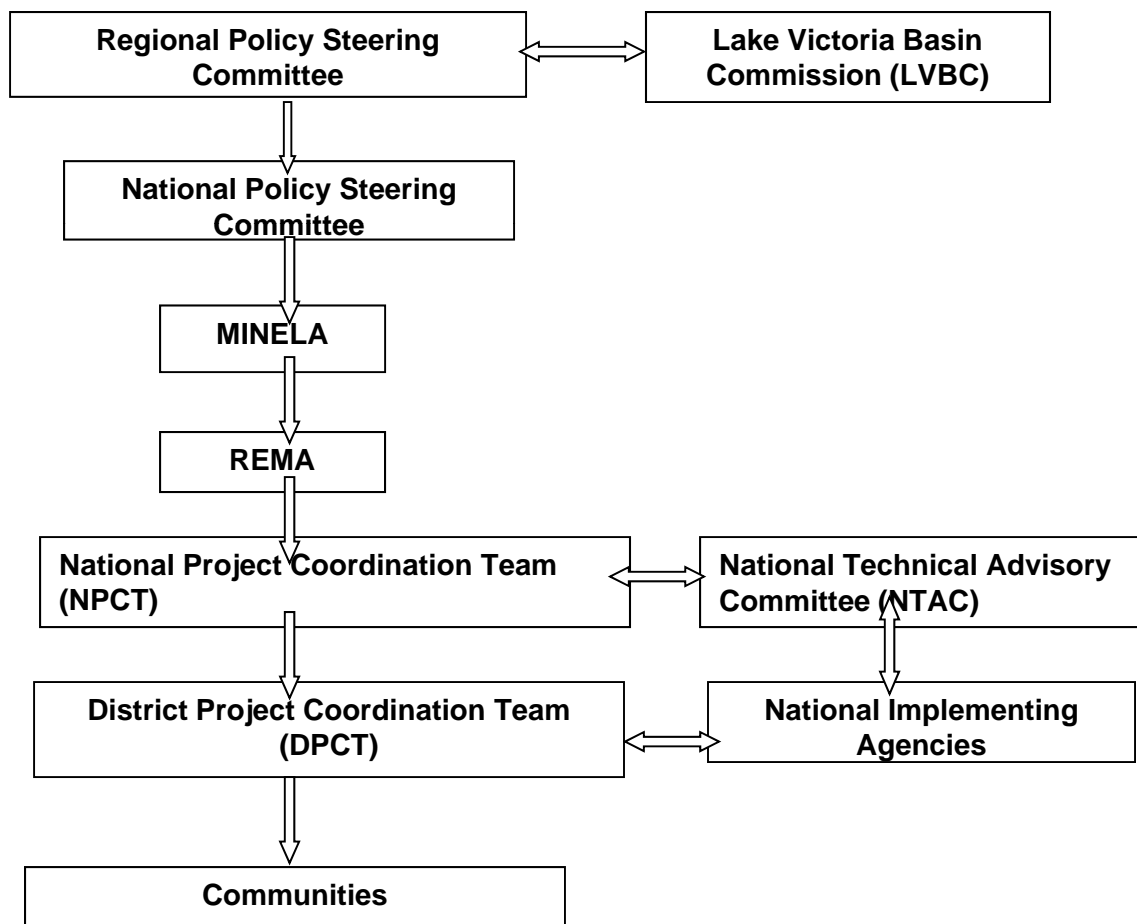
Regional Policy Steering Committee

Lake Victoria Basin Commission (LVBC)

National Policy Steering Committee

MINELA

REMA

National Project Coordination Team (NPCT)

National Technical Advisory Committee (NTAC)

District Project Coordination Team (DPCT)

National Implementing Agencies

Communities